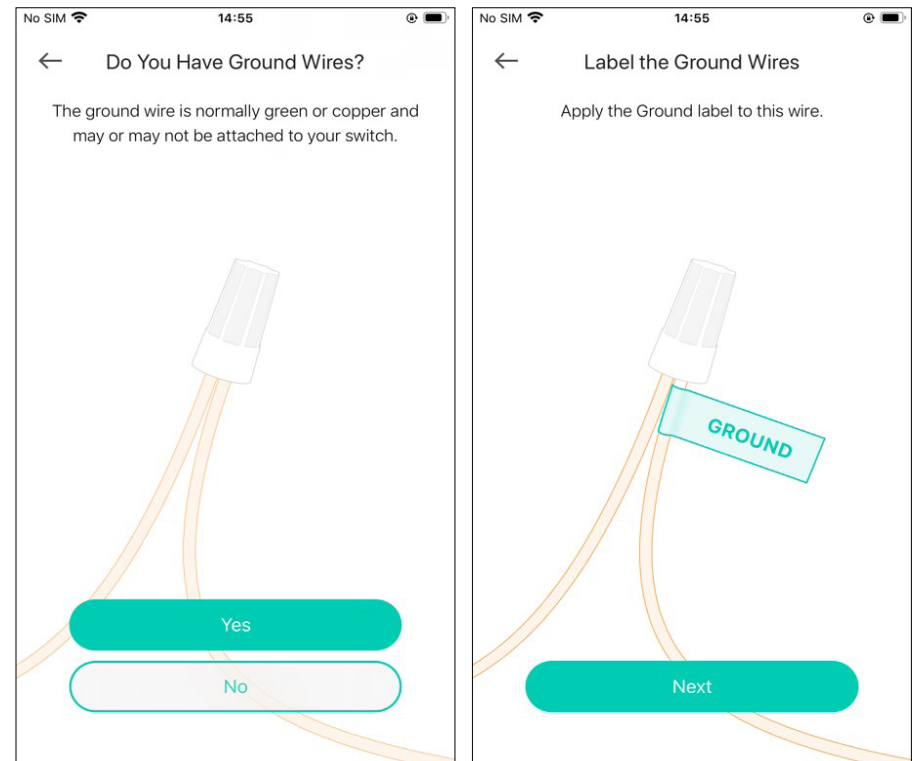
No SIM 14:55

←

Do You Have Ground Wires?

The ground wire is normally green or copper and may or may not be attached to your switch.

Yes

No

No SIM 14:55

←

Label the Ground Wires

Apply the Ground label to this wire.

GROUND

Next